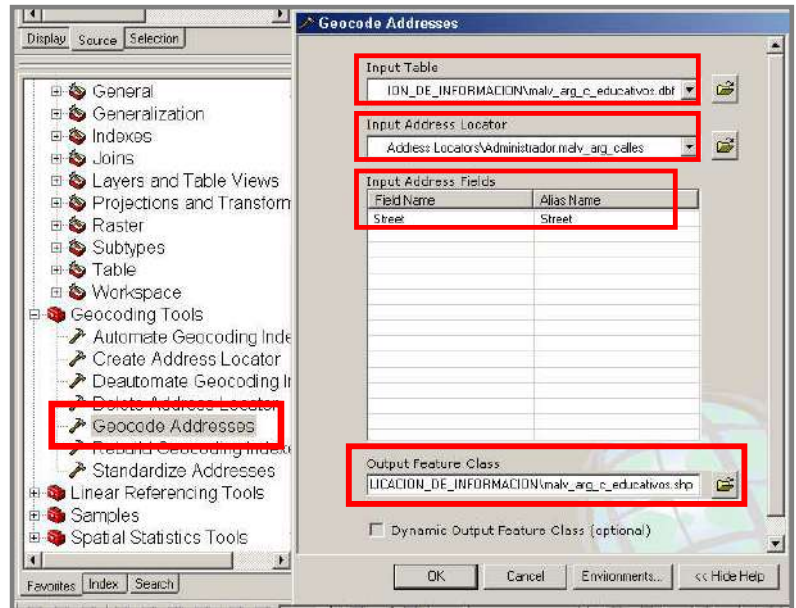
Display Source Selection

General
Generalization
Indexes
Joins
Layers and Table Views
Projections and Transform
Raster
Subtypes
Table
Workspace
Geocoding Tools
Automate Geocoding Inde
Create Address Locator
Deautomate Geocoding I
Delete Address Locator
Geocode Addresses
Rebuild Geocoding Index
Standardize Addresses
Linear Referencing Tools
Samples
Spatial Statistics Tools

Favorites Index Search

Geocode Addresses

Input Table
ION_DE_INFORMACION\malv_arg_c_educativos.dbf

Input Address Locator
Address Locators\Administrador.malv_arg_calles

Input Address Fields

| Field Name | Alias Name |
|---|---|
| Street | Street |

Output Feature Class
LICACION_DE_INFORMACION\malv_arg_c_educativos.shp

Dynamic Output Feature Class (optional)

OK Cancel Environments... << Hide Help